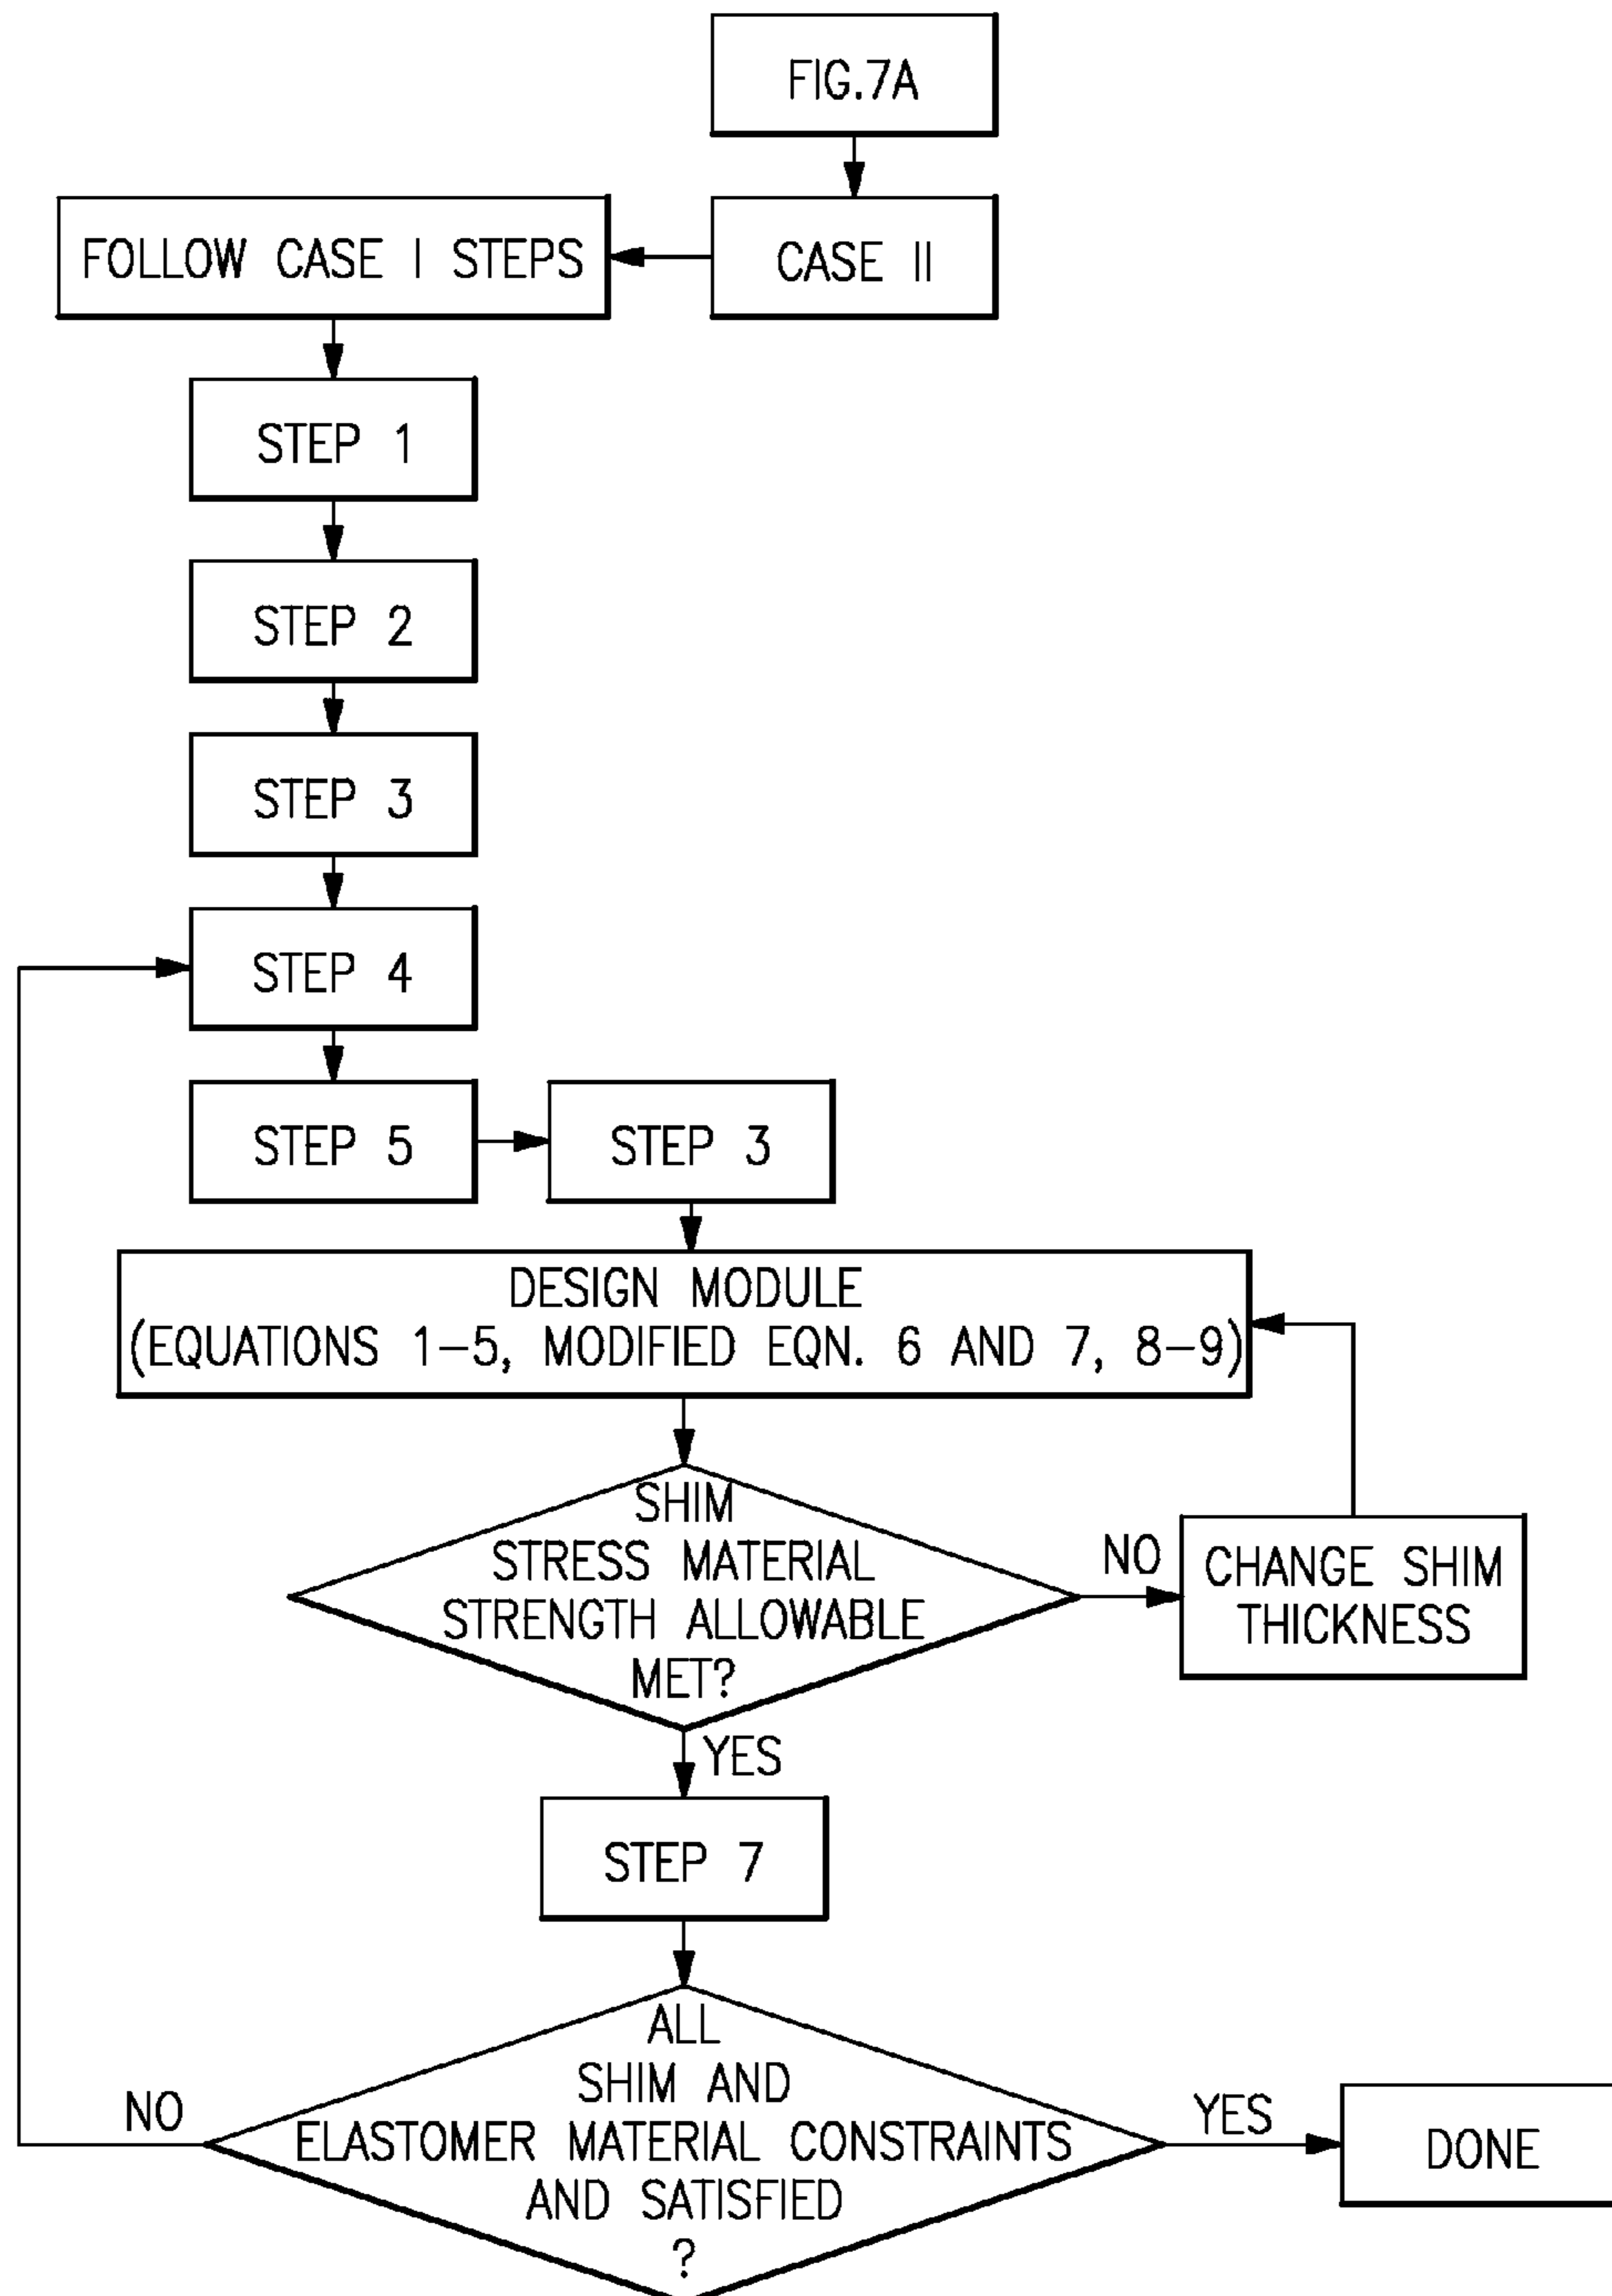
FIG.7A

CASE II

FOLLOW CASE I STEPS

STEP 1

STEP 2

STEP 3

STEP 4

STEP 5

STEP 3

DESIGN MODULE
(EQUATIONS 1–5, MODIFIED EQN. 6 AND 7, 8–9)

SHIM STRESS MATERIAL STRENGTH ALLOWABLE MET?

NO

CHANGE SHIM THICKNESS

YES

STEP 7

ALL SHIM AND ELASTOMER MATERIAL CONSTRAINTS AND SATISFIED ?

NO

YES

DONE